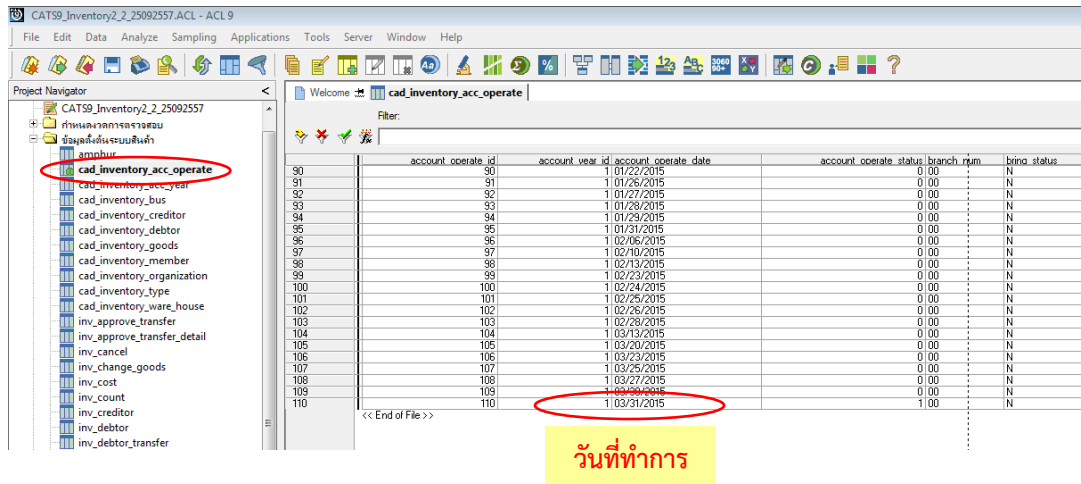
CATS9_Inventory2_2_25092557.ACL - ACL 9

File Edit Data Analyze Sampling Applications Tools Server Window Help

Project Navigator

CATS9_Inventory2_2_25092557
กำหนดงานการตรวจสอบ
ข้อมูลตั้งต้นระบบสินค้า
amphur
cad_inventory_acc_operate
cad_inventory_acc_year
cad_inventory_bus
cad_inventory_creditor
cad_inventory_debtor
cad_inventory_goods
cad_inventory_member
cad_inventory_organization
cad_inventory_type
cad_inventory_ware_house
inv_approve_transfer
inv_approve_transfer_detail
inv_cancel
inv_change_goods
inv_cost
inv_count
inv_creditor
inv_debtor
inv_debtor_transfer

Welcome | cad_inventory_acc_operate

Filter:

| | account_operate_id | account_year_id | account_operate_date | account_operate_status | branch_num | bring_status |
|---|---|---|---|---|---|---|
| 90 | 90 | 1 | 01/22/2015 | 0 | 00 | N |
| 91 | 91 | 1 | 01/26/2015 | 0 | 00 | N |
| 92 | 92 | 1 | 01/27/2015 | 0 | 00 | N |
| 93 | 93 | 1 | 01/28/2015 | 0 | 00 | N |
| 94 | 94 | 1 | 01/29/2015 | 0 | 00 | N |
| 95 | 95 | 1 | 01/31/2015 | 0 | 00 | N |
| 96 | 96 | 1 | 02/06/2015 | 0 | 00 | N |
| 97 | 97 | 1 | 02/10/2015 | 0 | 00 | N |
| 98 | 98 | 1 | 02/13/2015 | 0 | 00 | N |
| 99 | 99 | 1 | 02/23/2015 | 0 | 00 | N |
| 100 | 100 | 1 | 02/24/2015 | 0 | 00 | N |
| 101 | 101 | 1 | 02/25/2015 | 0 | 00 | N |
| 102 | 102 | 1 | 02/26/2015 | 0 | 00 | N |
| 103 | 103 | 1 | 02/28/2015 | 0 | 00 | N |
| 104 | 104 | 1 | 03/13/2015 | 0 | 00 | N |
| 105 | 105 | 1 | 03/20/2015 | 0 | 00 | N |
| 106 | 106 | 1 | 03/23/2015 | 0 | 00 | N |
| 107 | 107 | 1 | 03/25/2015 | 0 | 00 | N |
| 108 | 108 | 1 | 03/27/2015 | 0 | 00 | N |
| 109 | 109 | 1 | 03/30/2015 | 0 | 00 | N |
| 110 | 110 | 1 | 03/31/2015 | 1 | 00 | N |

<< End of File >>

วันที่ทำการ